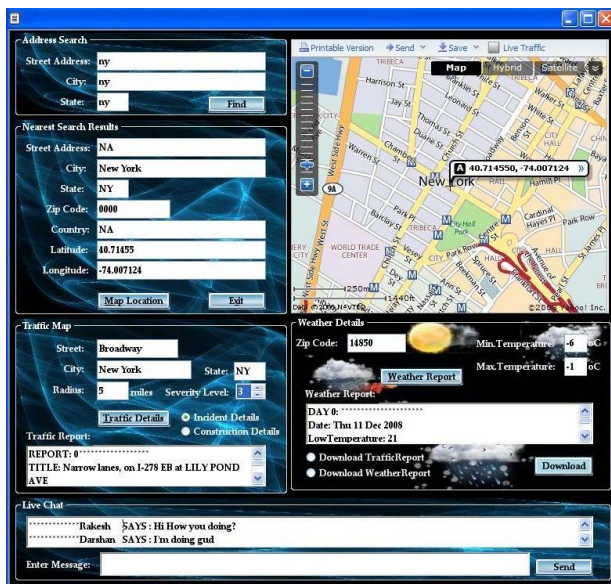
Address Search

Street Address: ny

City: ny

State: ny

Find

Nearest Search Results

Street Address: NA

City: New York

State: NY

Zip Code: 0000

Country: NA

Latitude: 40.71455

Longitude: -74.007124

Map Location

Exit

Printable Version · Send · Save · Live Traffic

Map · Hybrid · Satellite

A 40.714550, -74.007124

TRIBECA · Harrison St · Jay St · Duane St · Chambers St · Warren St · New York · Park Pl · Barclay St · WORLD TRADE CENTER · Dey St · CITY HALL · Park Row · Cardinal Hayes Pl · Hamil Pl · Worth St · Walker St · White St · Leonard St · Pearl St · St James Pl · West Side Hwy · 9A · Rector St · 250m · 1440ft · ©2008 NAVTEQ · ©2008 Yahoo! Inc.

Traffic Map

Street: Broadway

City: New York

State: NY

Radius: 5 miles

Severity Level: 3

Traffic Details

Incident Details

Construction Details

Traffic Report:

REPORT: 0 ********************
TITLE: Narrow lanes, on I-278 EB at LILY POND AVE

Weather Details

Zip Code: 14850

Min.Temperature: -6 oC

Max.Temperature: -1 oC

Weather Report

Weather Report:

DAY 0: ********************
Date: Thu 11 Dec 2008
LowTemperature: 21

Download TrafficReport

Download WeatherReport

Download

Live Chat

**************Rakesh SAYS : Hi How you doing?
**************Darshan SAYS : I'm doing gud

Enter Message:

Send